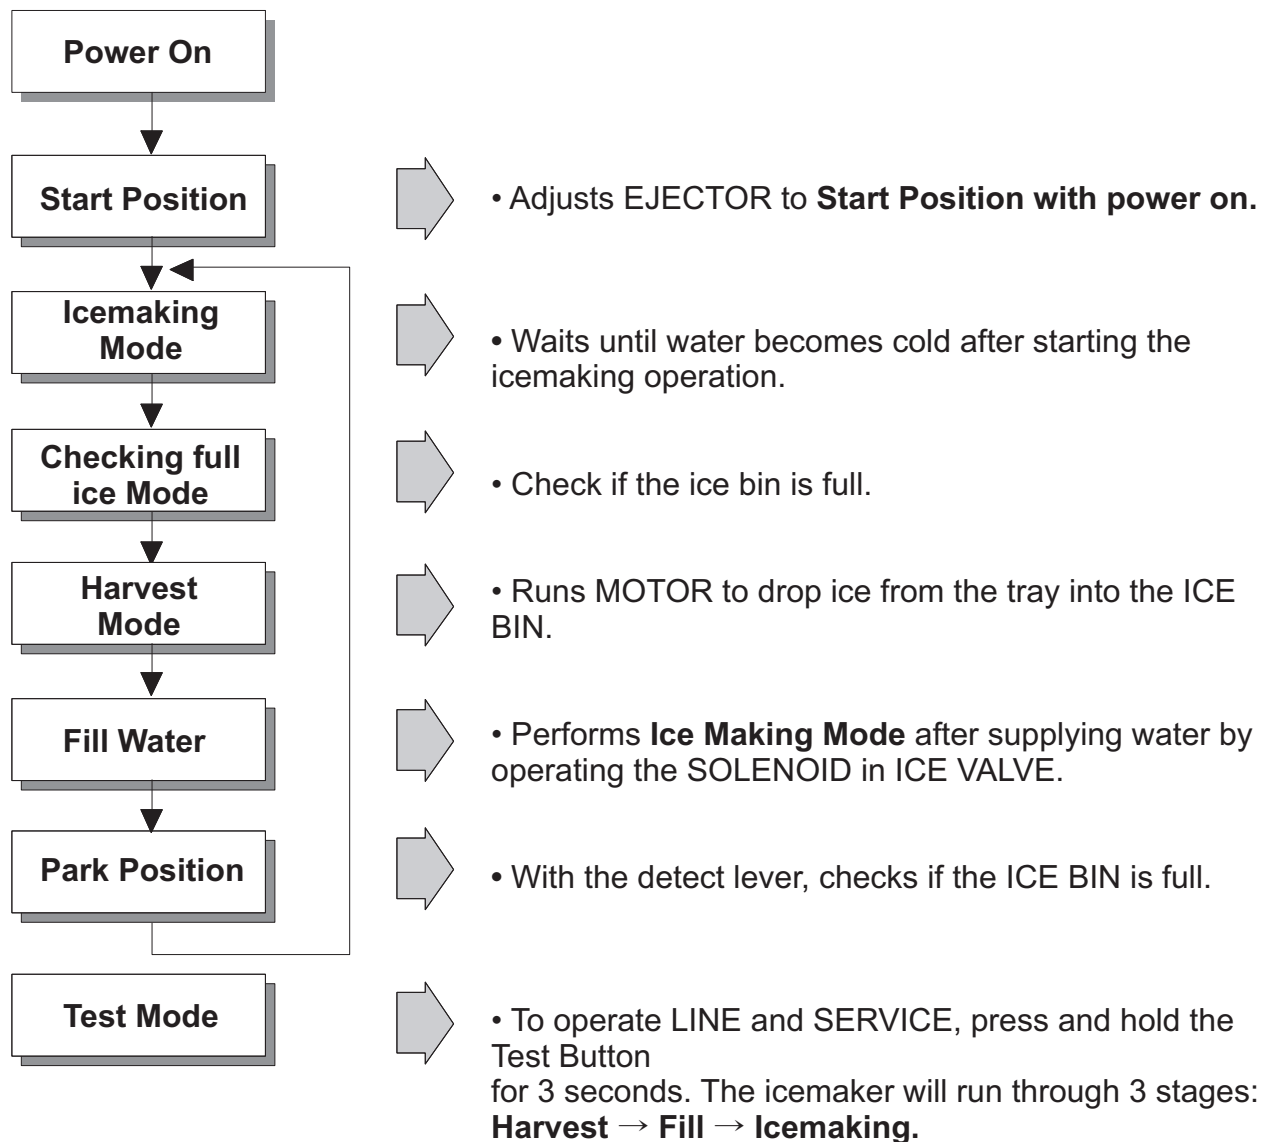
Power On

Start Position

• Adjusts EJECTOR to **Start Position with power on.**

Icemaking Mode

• Waits until water becomes cold after starting the icemaking operation.

Checking full ice Mode

• Check if the ice bin is full.

Harvest Mode

• Runs MOTOR to drop ice from the tray into the ICE BIN.

Fill Water

• Performs **Ice Making Mode** after supplying water by operating the SOLENOID in ICE VALVE.

Park Position

• With the detect lever, checks if the ICE BIN is full.

Test Mode

• To operate LINE and SERVICE, press and hold the Test Button

for 3 seconds. The icemaker will run through 3 stages: **Harvest → Fill → Icemaking.**